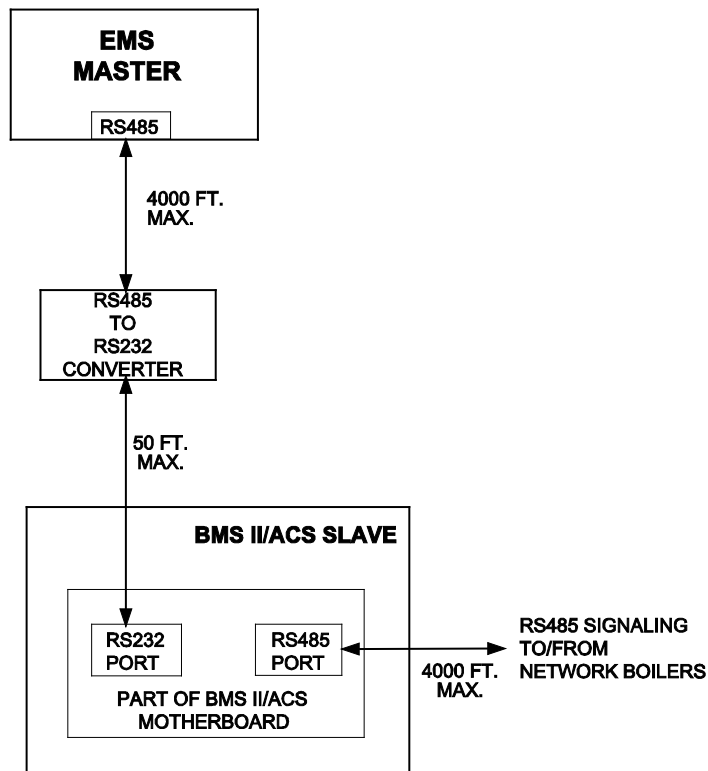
EMS
MASTER

RS485

4000 FT.
MAX.

RS485
TO
RS232
CONVERTER

50 FT.
MAX.

BMS II/ACS SLAVE

RS232
PORT

RS485
PORT

PART OF BMS II/ACS
MOTHERBOARD

4000 FT.
MAX.

RS485 SIGNALING
TO/FROM
NETWORK BOILERS